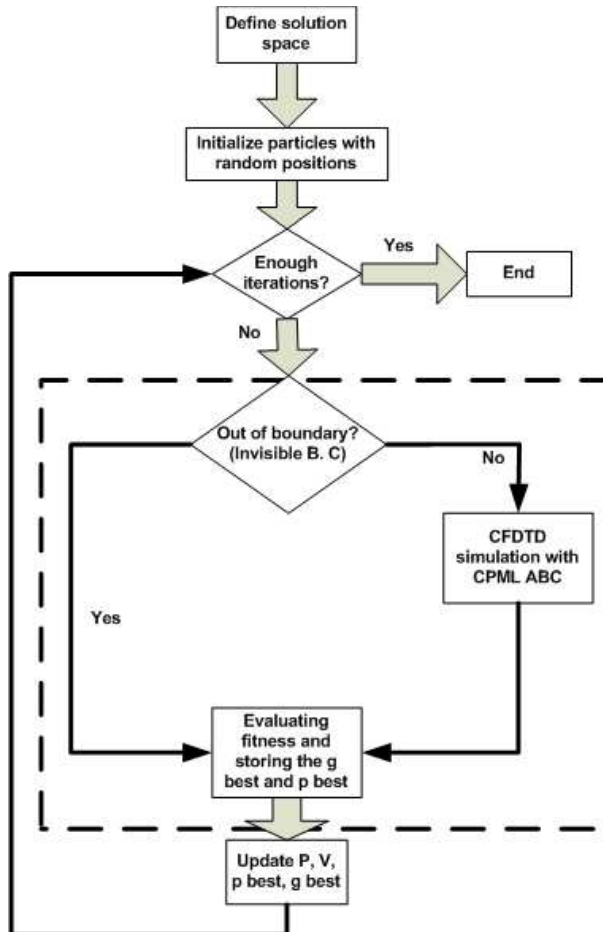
Define solution space

Initialize particles with random positions

Enough iterations?

Yes

End

No

Out of boundary? (Invisible B. C)

No

CFDTD simulation with CPML ABC

Yes

Evaluating fitness and storing the g best and p best

Update P, V, p best, g best